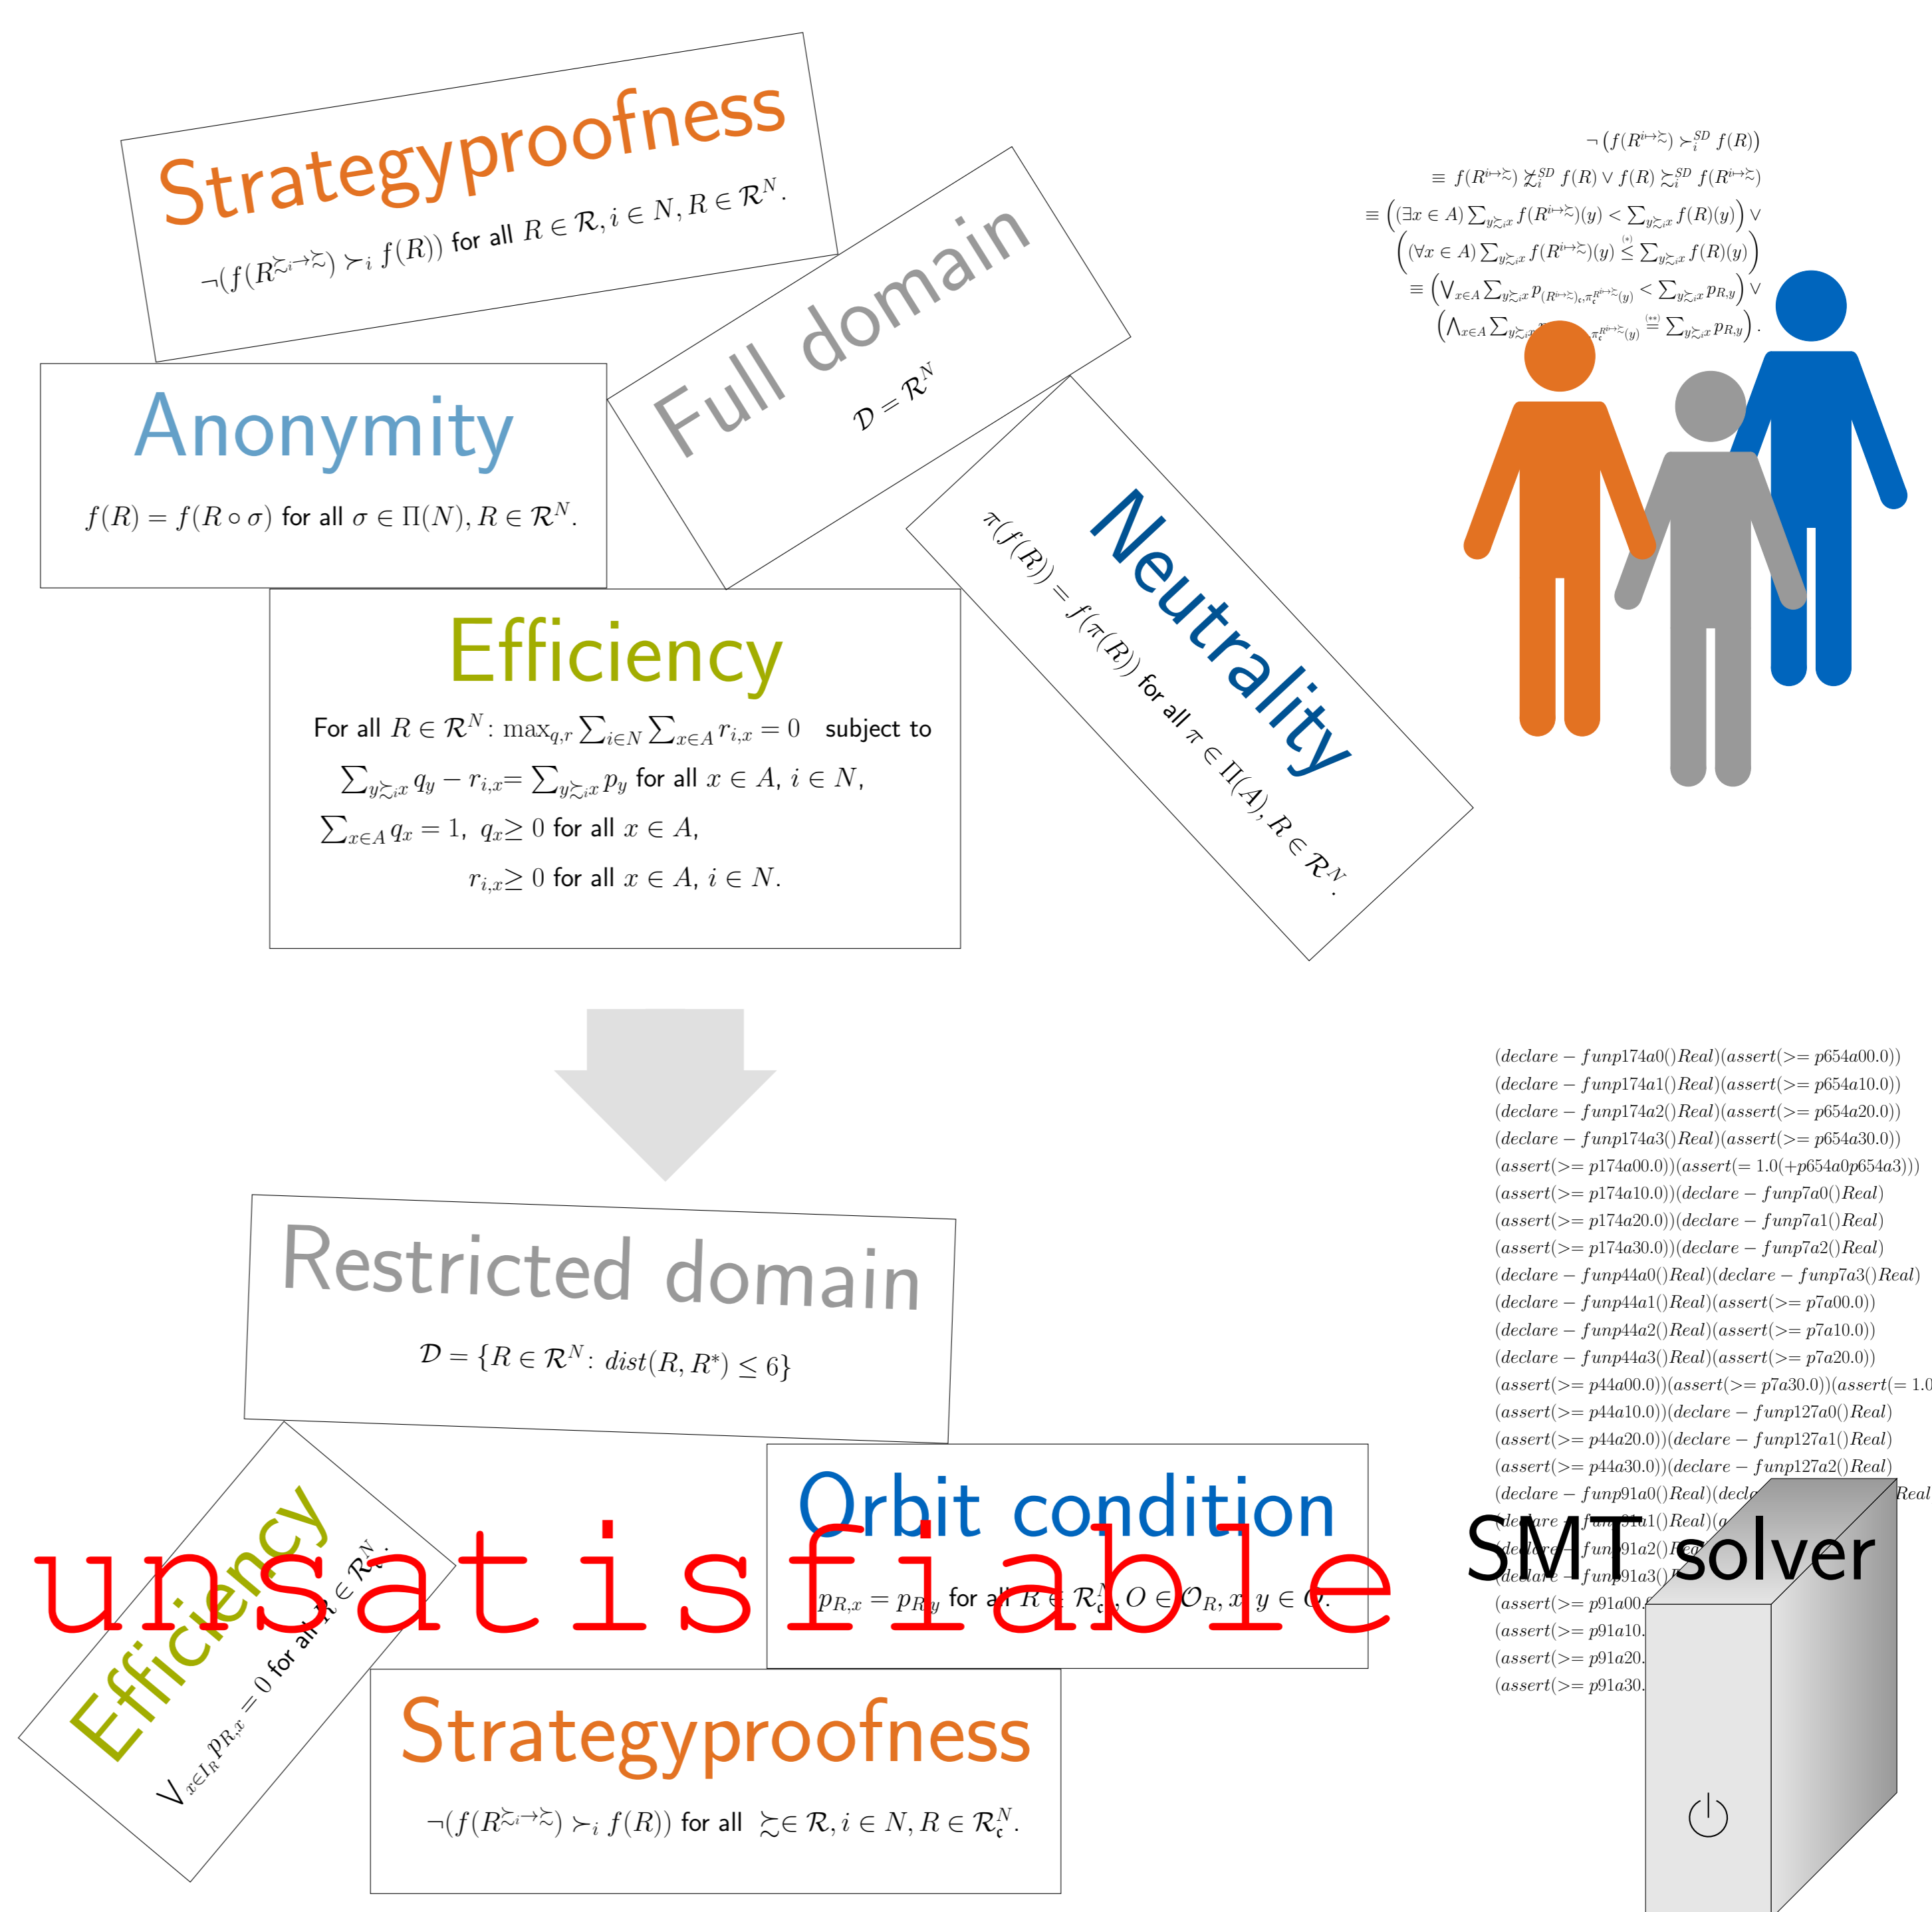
Strategyproofness

$\neg(f(R^{\succsim_i \to \succsim}) \succ_i f(R))$ for all $R \in \mathcal{R}, i \in N, R \in \mathcal{R}^N$.

Full domain

$\mathcal{D} = \mathcal{R}^N$

$\neg\left(f(R^{i \mapsto \succsim}) \succ_i^{SD} f(R)\right)$
$\equiv f(R^{i \mapsto \succsim}) \not\succsim_i^{SD} f(R) \vee f(R) \succsim_i^{SD} f(R^{i \mapsto \succsim})$
$\equiv \left((\exists x \in A) \sum_{y \succsim_i x} f(R^{i \mapsto \succsim})(y) < \sum_{y \succsim_i x} f(R)(y)\right) \vee$
$\left((\forall x \in A) \sum_{y \succsim_i x} f(R^{i \mapsto \succsim})(y) \overset{(*)}{\leq} \sum_{y \succsim_i x} f(R)(y)\right)$
$\equiv \left(\bigvee_{x \in A} \sum_{y \succsim_i x} p_{(R^{i \mapsto \succsim})_c, \pi_c^{R^{i \mapsto \succsim}}(y)} < \sum_{y \succsim_i x} p_{R,y}\right) \vee$
$\left(\bigwedge_{x \in A} \sum_{y \succsim_i x} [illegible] p_{\pi_c^{R^{i \mapsto \succsim}}(y)} \overset{(**)}{=} \sum_{y \succsim_i x} p_{R,y}\right)$.

Anonymity

$f(R) = f(R \circ \sigma)$ for all $\sigma \in \Pi(N), R \in \mathcal{R}^N$.

Neutrality

$\pi(f(R)) = f(\pi(R))$ for all $\pi \in \Pi(A), R \in \mathcal{R}^N$.

Efficiency

For all $R \in \mathcal{R}^N$: $\max_{q,r} \sum_{i \in N} \sum_{x \in A} r_{i,x} = 0$ subject to
$\sum_{y \succsim_i x} q_y - r_{i,x} = \sum_{y \succsim_i x} p_y$ for all $x \in A$, $i \in N$,
$\sum_{x \in A} q_x = 1$, $q_x \geq 0$ for all $x \in A$,
$r_{i,x} \geq 0$ for all $x \in A$, $i \in N$.

$(declare-funp174a0()Real)(assert(>= p654a00.0))$
$(declare-funp174a1()Real)(assert(>= p654a10.0))$
$(declare-funp174a2()Real)(assert(>= p654a20.0))$
$(declare-funp174a3()Real)(assert(>= p654a30.0))$
$(assert(>= p174a00.0))(assert(= 1.0(+p654a0p654a3)))$
$(assert(>= p174a10.0))(declare-funp7a0()Real)$
$(assert(>= p174a20.0))(declare-funp7a1()Real)$
$(assert(>= p174a30.0))(declare-funp7a2()Real)$
$(declare-funp44a0()Real)(declare-funp7a3()Real)$
$(declare-funp44a1()Real)(assert(>= p7a00.0))$
$(declare-funp44a2()Real)(assert(>= p7a10.0))$
$(declare-funp44a3()Real)(assert(>= p7a20.0))$
$(assert(>= p44a00.0))(assert(>= p7a30.0))(assert(= 1.0$
$(assert(>= p44a10.0))(declare-funp127a0()Real)$
$(assert(>= p44a20.0))(declare-funp127a1()Real)$
$(assert(>= p44a30.0))(declare-funp127a2()Real)$
$(declare-funp91a0()Real)(decl$ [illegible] $Real$
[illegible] $funp91a1()Real)($ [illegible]
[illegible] $funp91a2()$ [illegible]
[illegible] $funp91a3()$ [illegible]
$(assert(>= p91a00.$
$(assert(>= p91a10.$
$(assert(>= p91a20.$
$(assert(>= p91a30.$

Restricted domain

$\mathcal{D} = \{R \in \mathcal{R}^N : dist(R, R^*) \leq 6\}$

Efficiency

$\bigvee_{x \in I_R} p_{R,x} = 0$ for all $R \in \mathcal{R}_c^N$.

Orbit condition

$p_{R,x} = p_{R,y}$ for all $R \in \mathcal{R}_c^N, O \in \mathcal{O}_R, x, y \in O$.

unsatisfiable

SMT solver

Strategyproofness

$\neg(f(R^{\succsim_i \to \succsim}) \succ_i f(R))$ for all $\succsim \in \mathcal{R}, i \in N, R \in \mathcal{R}_c^N$.